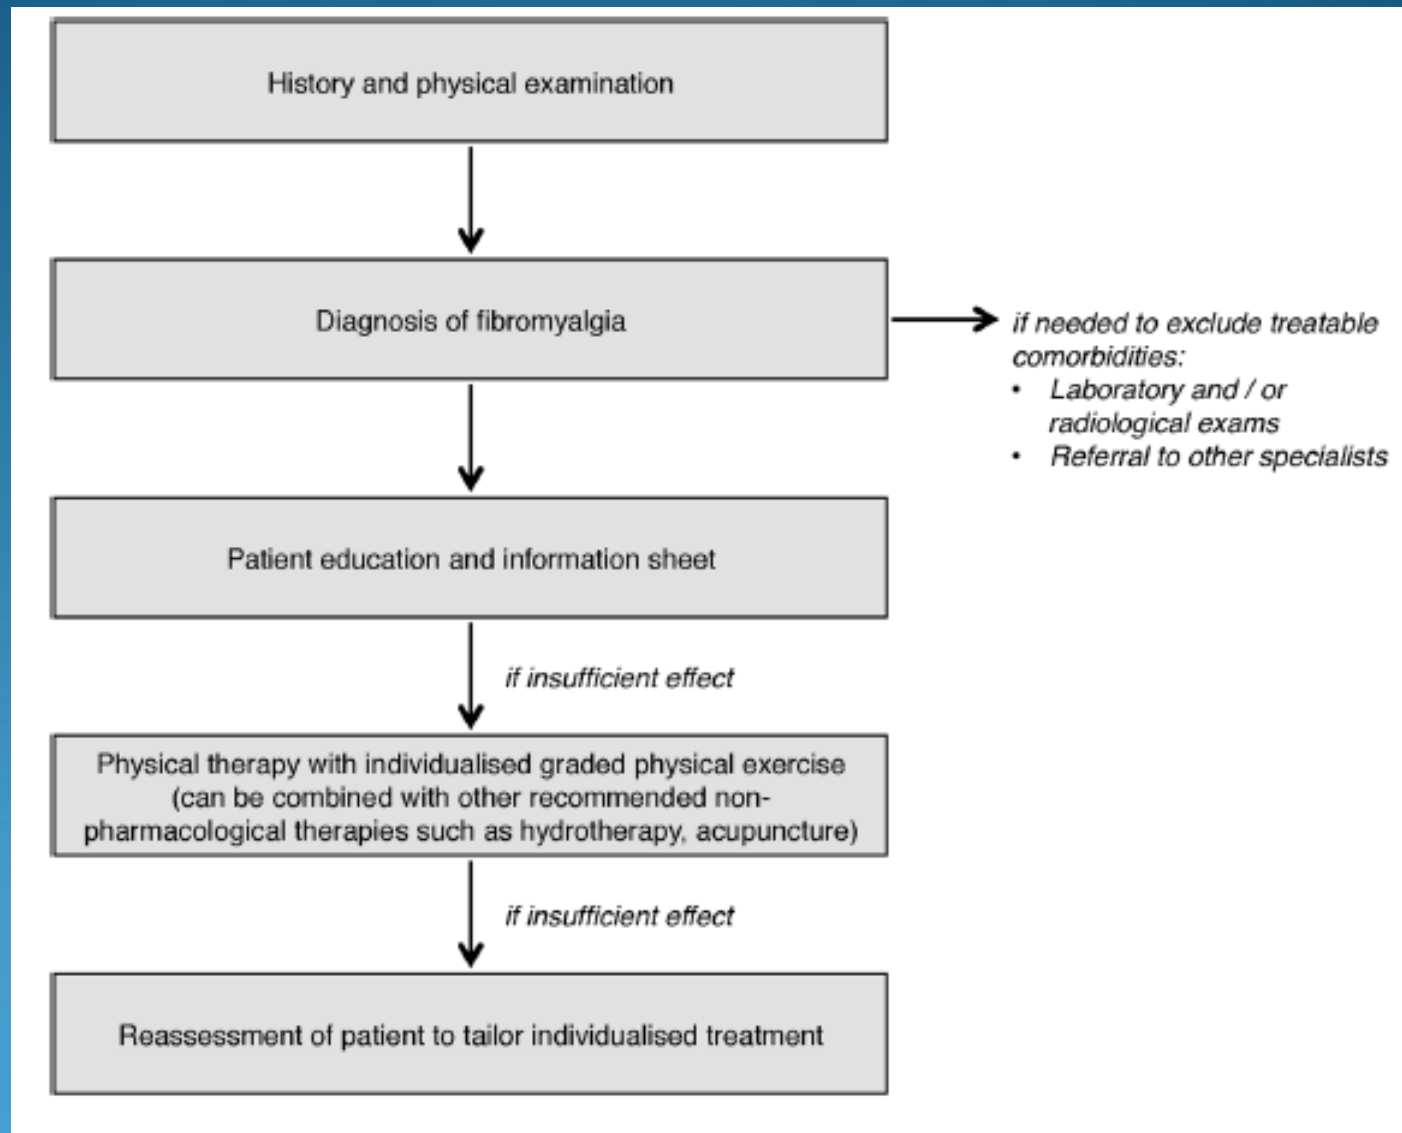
History and physical examination

Diagnosis of fibromyalgia

if needed to exclude treatable comorbidities:
• Laboratory and / or radiological exams
• Referral to other specialists

Patient education and information sheet

if insufficient effect

Physical therapy with individualised graded physical exercise (can be combined with other recommended non-pharmacological therapies such as hydrotherapy, acupuncture)

if insufficient effect

Reassessment of patient to tailor individualised treatment